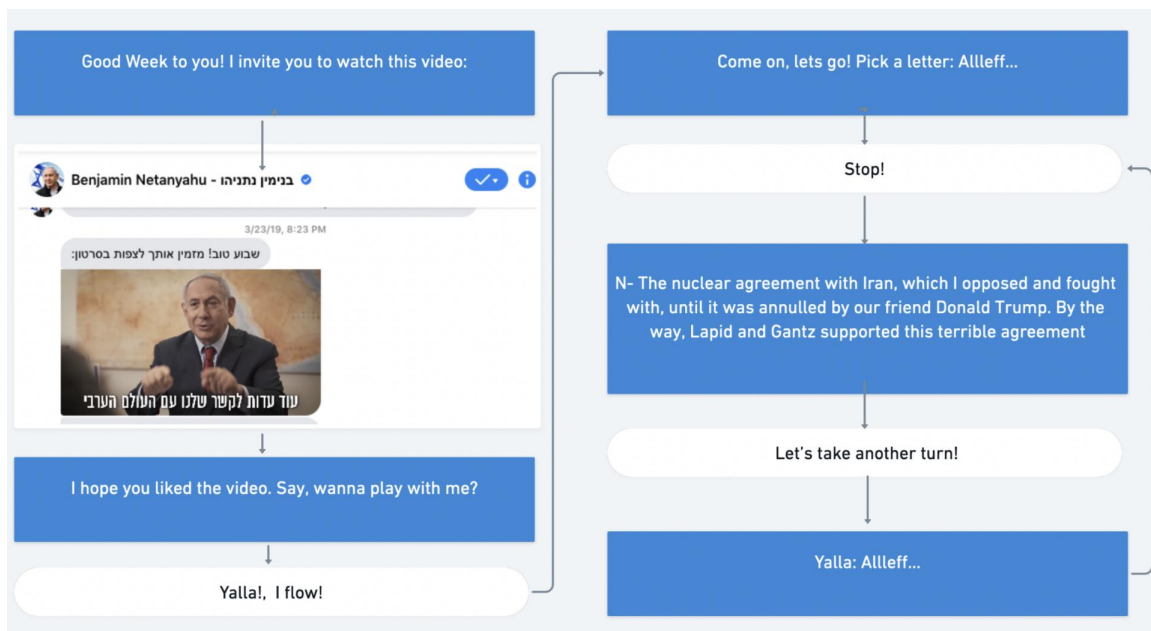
Good Week to you! I invite you to watch this video:

Benjamin Netanyahu - בנימין נתניהו

3/23/19, 8:23 PM

שבוע טוב! מזמין אותך לצפות בסרטון:

עוד עדות לקשר שלנו עם העולם הערבי

I hope you liked the video. Say, wanna play with me?

Yalla!, I flow!

Come on, lets go! Pick a letter: Allleff...

Stop!

N- The nuclear agreement with Iran, which I opposed and fought with, until it was annulled by our friend Donald Trump. By the way, Lapid and Gantz supported this terrible agreement

Let's take another turn!

Yalla: Allleff...